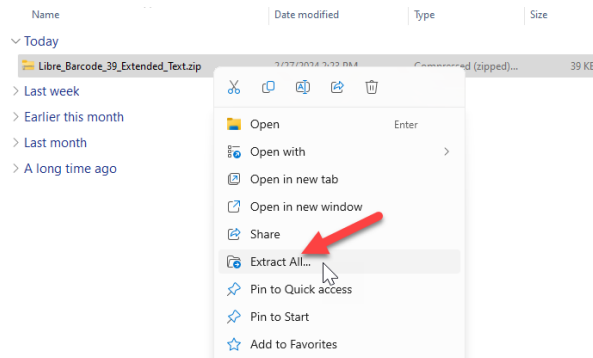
Name
Date modified
Type
Size

Today
Libre_Barcode_39_Extended_Text.zip
2/27/2024 2:23 PM
Compressed (zipped)...
39 K
Last week
Earlier this month
Last month
A long time ago

Open
Enter
Open with
Open in new tab
Open in new window
Share
Extract All...
Pin to Quick access
Pin to Start
Add to Favorites